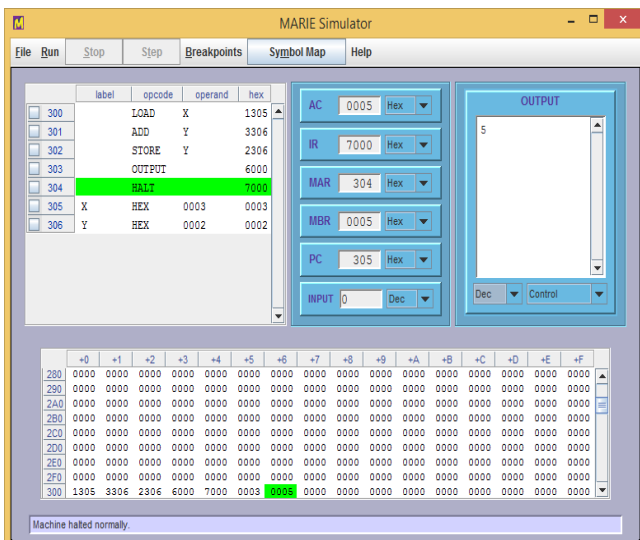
M MARIE Simulator

File Run Stop Step Breakpoints Symbol Map Help

| | label | opcode | operand | hex |
|---|---|---|---|---|
| 300 | | LOAD | X | 1305 |
| 301 | | ADD | Y | 3306 |
| 302 | | STORE | Y | 2306 |
| 303 | | OUTPUT | | 6000 |
| 304 | | HALT | | 7000 |
| 305 | X | HEX | 0003 | 0003 |
| 306 | Y | HEX | 0002 | 0002 |

AC 0005 Hex
IR 7000 Hex
MAR 304 Hex
MBR 0005 Hex
PC 305 Hex
INPUT 0 Dec

OUTPUT
5

Dec Control

| | +0 | +1 | +2 | +3 | +4 | +5 | +6 | +7 | +8 | +9 | +A | +B | +C | +D | +E | +F |
|---|---|---|---|---|---|---|---|---|---|---|---|---|---|---|---|---|
| 280 | 0000 | 0000 | 0000 | 0000 | 0000 | 0000 | 0000 | 0000 | 0000 | 0000 | 0000 | 0000 | 0000 | 0000 | 0000 | 0000 |
| 290 | 0000 | 0000 | 0000 | 0000 | 0000 | 0000 | 0000 | 0000 | 0000 | 0000 | 0000 | 0000 | 0000 | 0000 | 0000 | 0000 |
| 2A0 | 0000 | 0000 | 0000 | 0000 | 0000 | 0000 | 0000 | 0000 | 0000 | 0000 | 0000 | 0000 | 0000 | 0000 | 0000 | 0000 |
| 2B0 | 0000 | 0000 | 0000 | 0000 | 0000 | 0000 | 0000 | 0000 | 0000 | 0000 | 0000 | 0000 | 0000 | 0000 | 0000 | 0000 |
| 2C0 | 0000 | 0000 | 0000 | 0000 | 0000 | 0000 | 0000 | 0000 | 0000 | 0000 | 0000 | 0000 | 0000 | 0000 | 0000 | 0000 |
| 2D0 | 0000 | 0000 | 0000 | 0000 | 0000 | 0000 | 0000 | 0000 | 0000 | 0000 | 0000 | 0000 | 0000 | 0000 | 0000 | 0000 |
| 2E0 | 0000 | 0000 | 0000 | 0000 | 0000 | 0000 | 0000 | 0000 | 0000 | 0000 | 0000 | 0000 | 0000 | 0000 | 0000 | 0000 |
| 2F0 | 0000 | 0000 | 0000 | 0000 | 0000 | 0000 | 0000 | 0000 | 0000 | 0000 | 0000 | 0000 | 0000 | 0000 | 0000 | 0000 |
| 300 | 1305 | 3306 | 2306 | 6000 | 7000 | 0003 | 0005 | 0000 | 0000 | 0000 | 0000 | 0000 | 0000 | 0000 | 0000 | 0000 |

Machine halted normally.